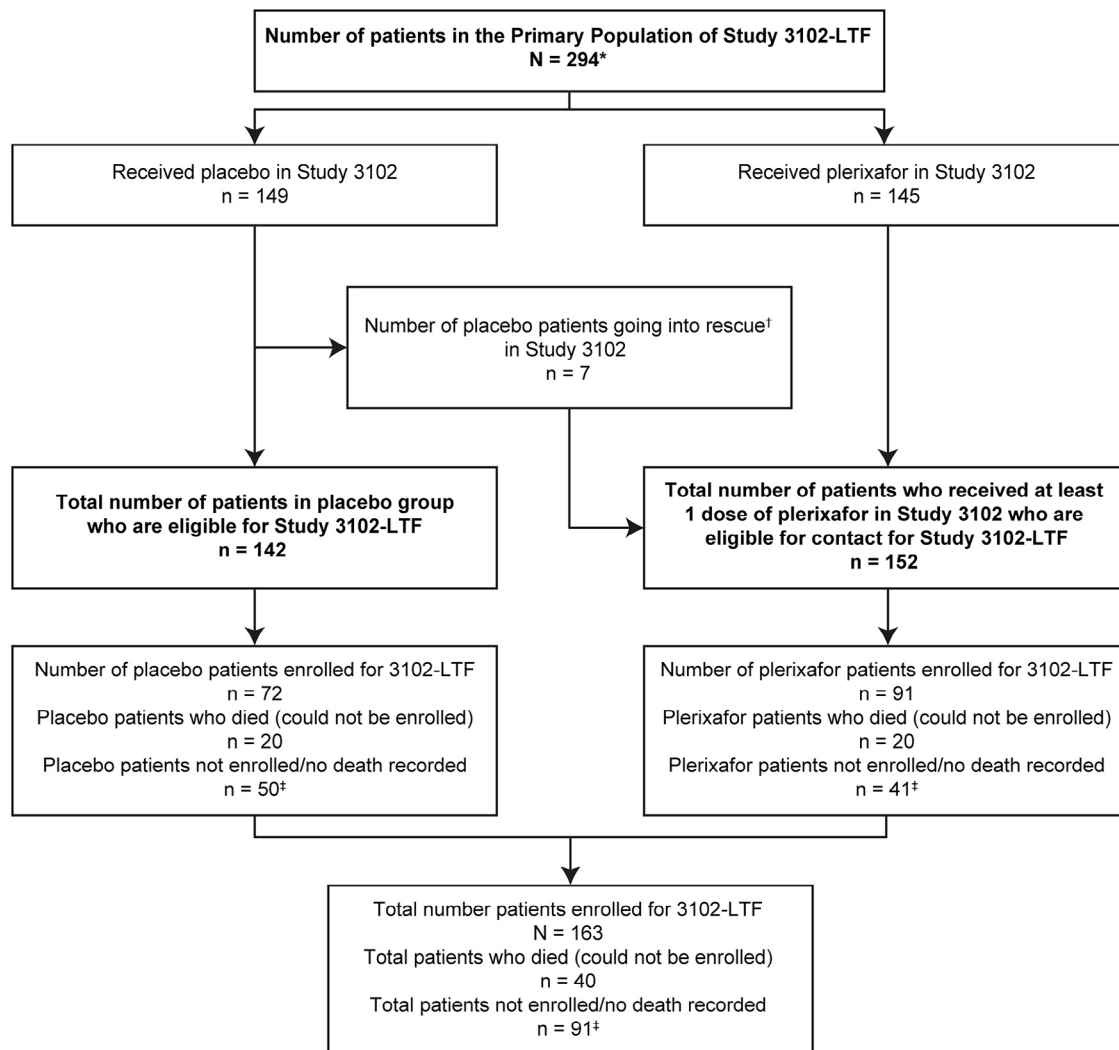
Number of patients in the Primary Population of Study 3102-LTF
N = 294*

Received placebo in Study 3102
n = 149

Received plerixafor in Study 3102
n = 145

Number of placebo patients going into rescue† in Study 3102
n = 7

Total number of patients in placebo group who are eligible for Study 3102-LTF
n = 142

Total number of patients who received at least 1 dose of plerixafor in Study 3102 who are eligible for contact for Study 3102-LTF
n = 152

Number of placebo patients enrolled for 3102-LTF
n = 72
Placebo patients who died (could not be enrolled)
n = 20
Placebo patients not enrolled/no death recorded
n = 50‡

Number of plerixafor patients enrolled for 3102-LTF
n = 91
Plerixafor patients who died (could not be enrolled)
n = 20
Plerixafor patients not enrolled/no death recorded
n = 41‡

Total number patients enrolled for 3102-LTF
N = 163
Total patients who died (could not be enrolled)
n = 40
Total patients not enrolled/no death recorded
n = 91‡